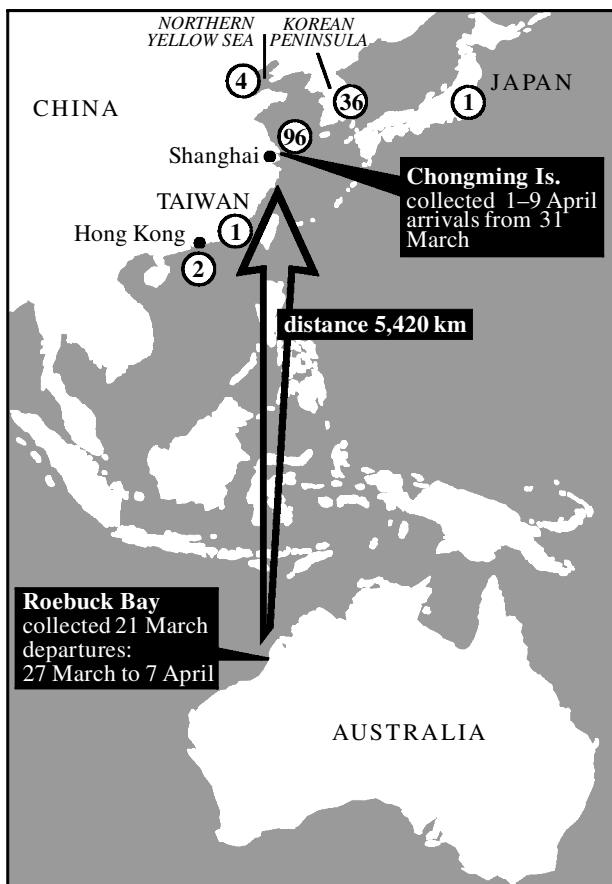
NORTHERN YELLOW SEA

KOREAN PENINSULA

4

36

JAPAN

1

CHINA

96

Shanghai

Chongming Is.
collected 1–9 April
arrivals from 31 March

TAIWAN

Hong Kong

1

2

distance 5,420 km

Roebuck Bay
collected 21 March
departures:
27 March to 7 April

AUSTRALIA